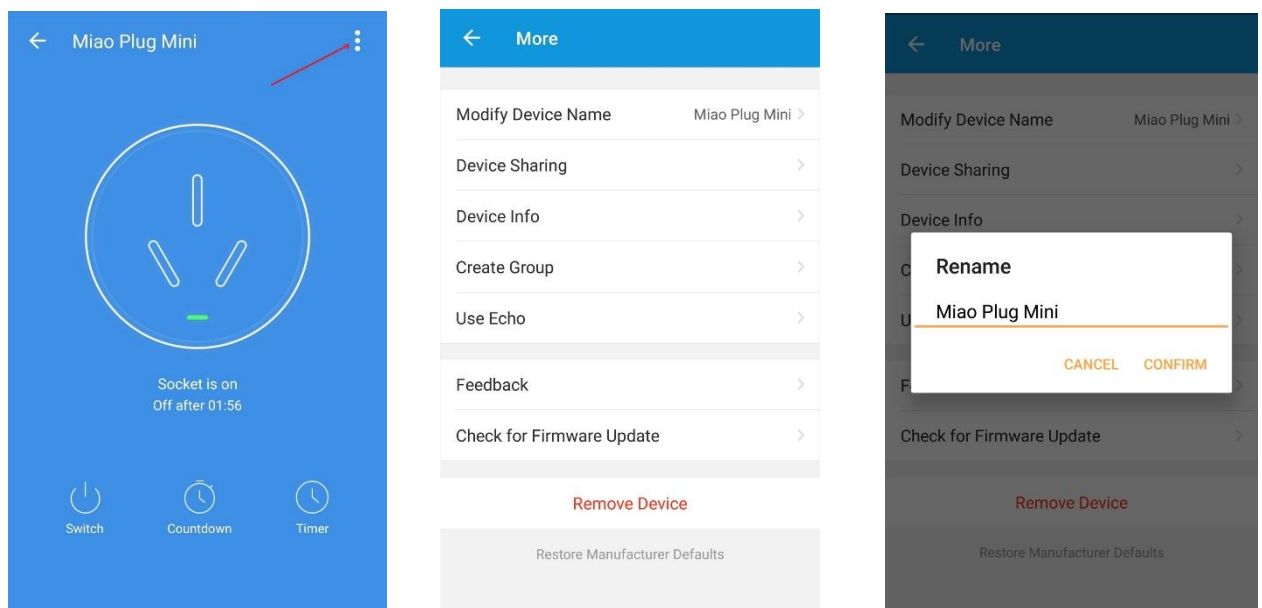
← Miao Plug Mini

Socket is on
Off after 01:56

Switch
Countdown
Timer

← More

Modify Device Name Miao Plug Mini >
Device Sharing >
Device Info >
Create Group >
Use Echo >

Feedback >
Check for Firmware Update >

Remove Device

Restore Manufacturer Defaults

← More

Modify Device Name Miao Plug Mini >
Device Sharing >
Device Info >
C
U
F
Check for Firmware Update >

Rename
Miao Plug Mini
CANCEL CONFIRM

Remove Device

Restore Manufacturer Defaults